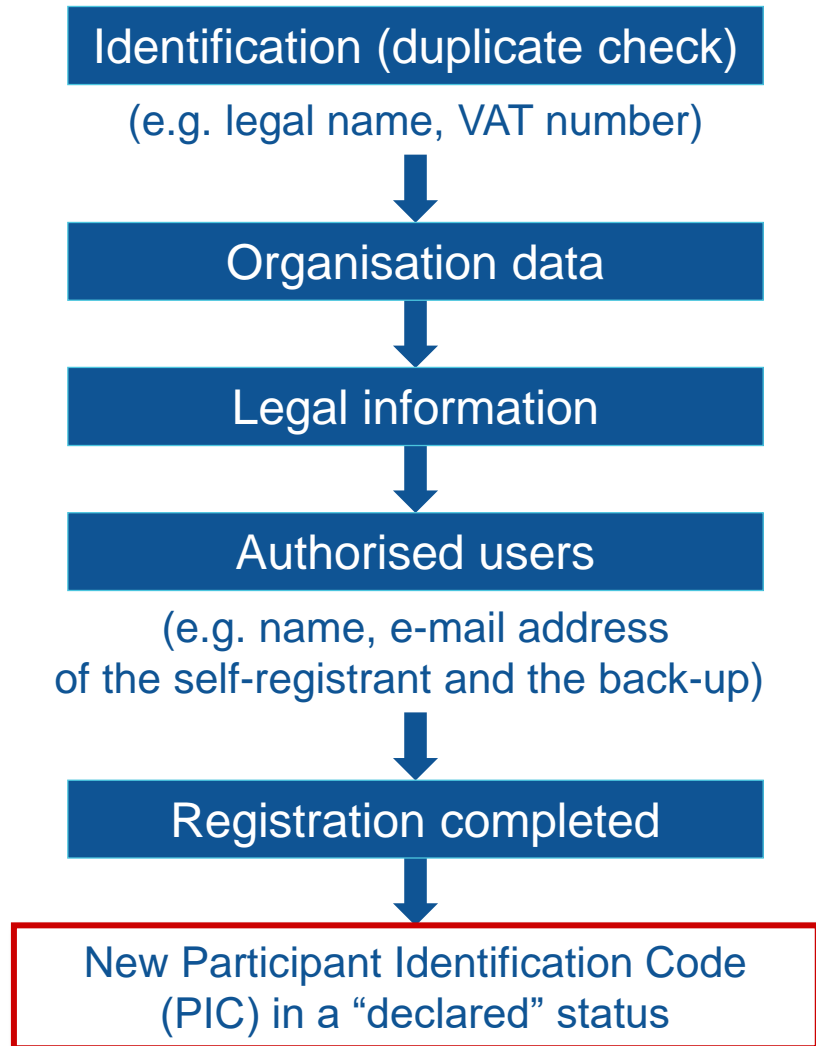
Identification (duplicate check)

(e.g. legal name, VAT number)

Organisation data

Legal information

Authorised users

(e.g. name, e-mail address of the self-registrant and the back-up)

Registration completed

New Participant Identification Code (PIC) in a “declared” status